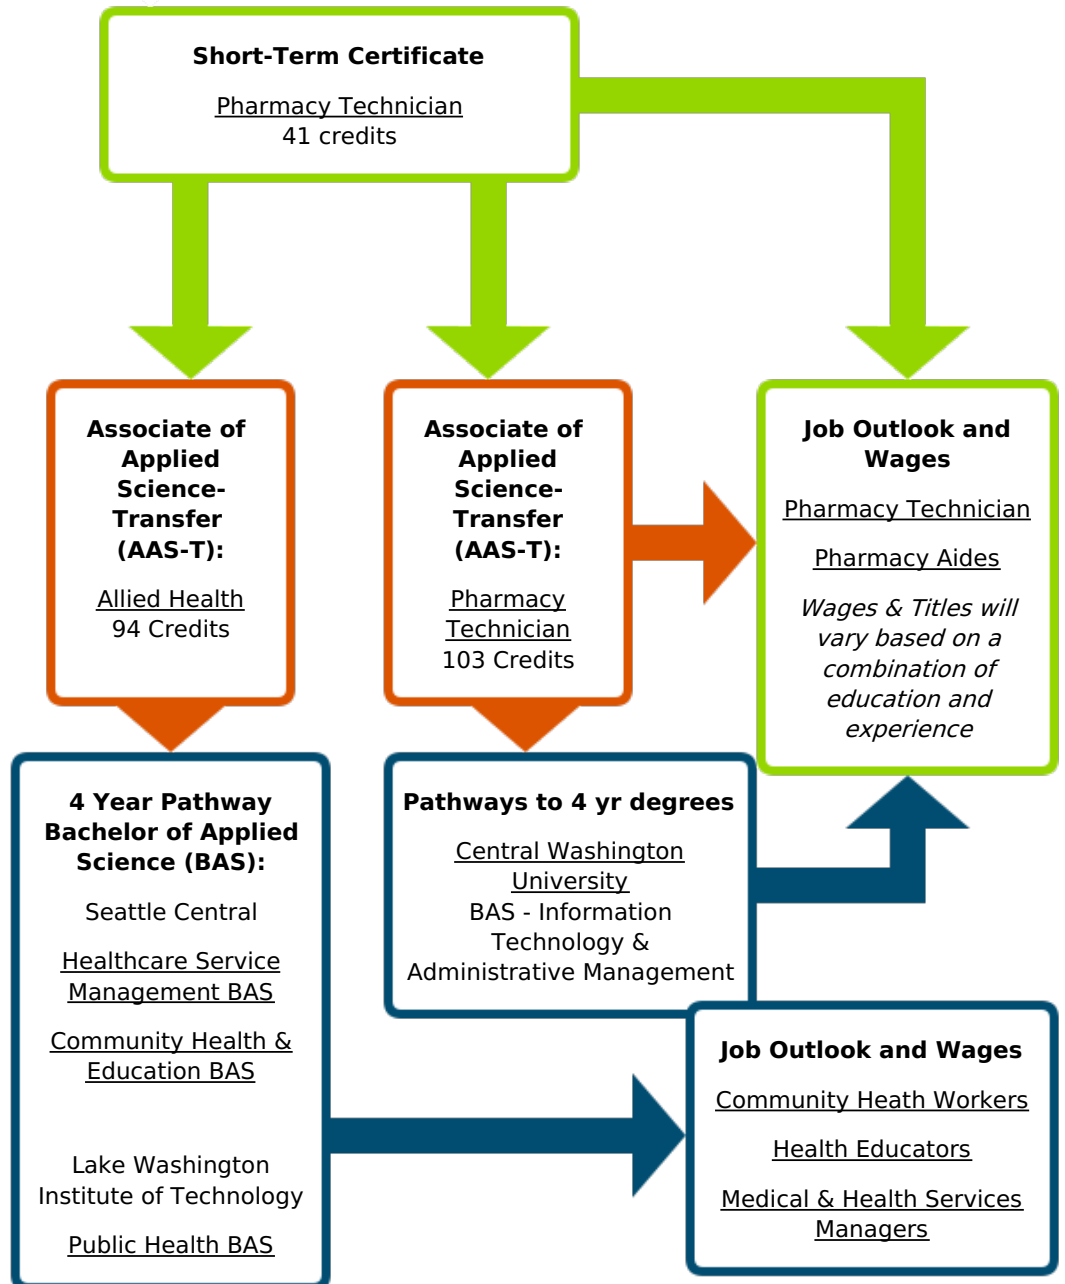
**Short-Term Certificate**

Pharmacy Technician
41 credits

**Associate of Applied Science-Transfer (AAS-T):**

Allied Health
94 Credits

**Associate of Applied Science-Transfer (AAS-T):**

Pharmacy Technician
103 Credits

**Job Outlook and Wages**

Pharmacy Technician

Pharmacy Aides

*Wages & Titles will vary based on a combination of education and experience*

**4 Year Pathway Bachelor of Applied Science (BAS):**

Seattle Central

Healthcare Service Management BAS

Community Health & Education BAS

Lake Washington Institute of Technology

Public Health BAS

**Pathways to 4 yr degrees**

Central Washington University
BAS - Information Technology & Administrative Management

**Job Outlook and Wages**

Community Heath Workers

Health Educators

Medical & Health Services Managers